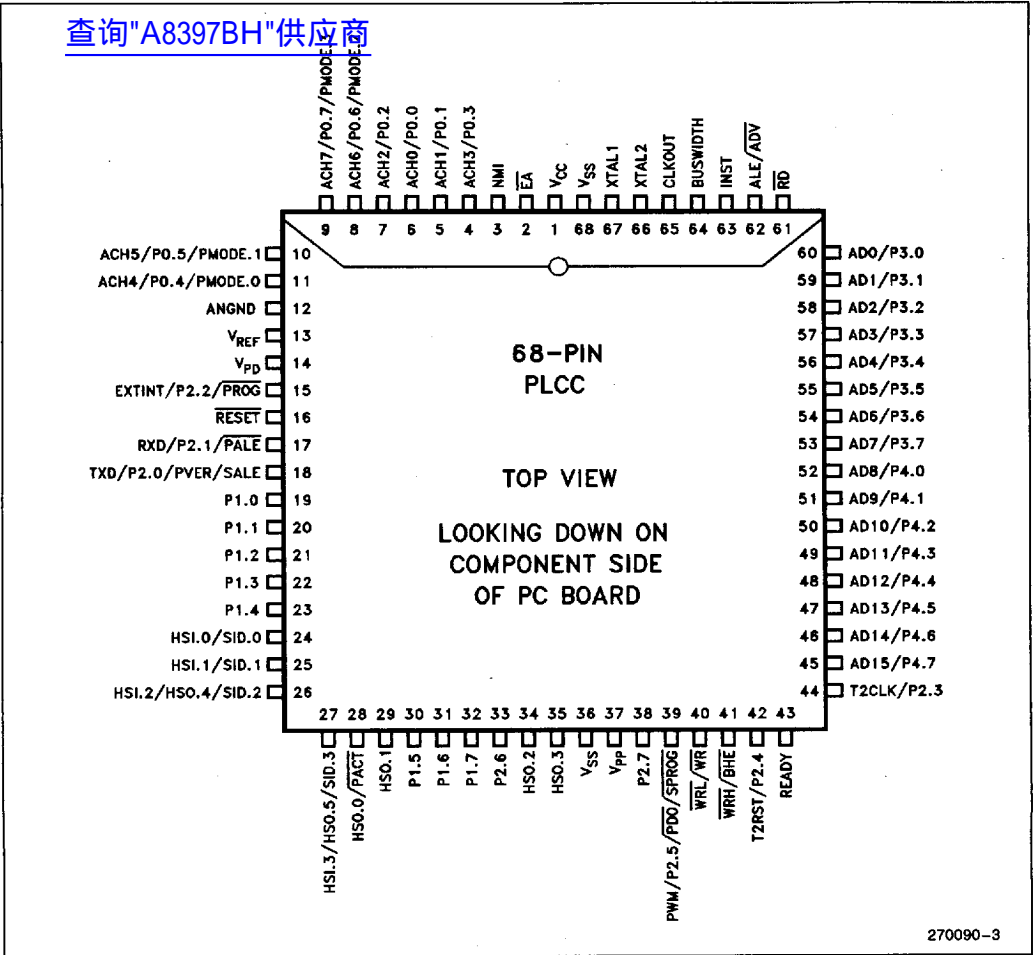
查询"A8397BH"供应商

ACH7/P0.7/PMODE.3
ACH6/P0.6/PMODE.2
ACH2/P0.2
ACH0/P0.0
ACH1/P0.1
ACH3/P0.3
NMI
$\overline{EA}$
$V_{CC}$
$V_{SS}$
XTAL1
XTAL2
CLKOUT
BUSWIDTH
INST
ALE/$\overline{ADV}$
$\overline{RD}$

9 8 7 6 5 4 3 2 1 68 67 66 65 64 63 62 61

ACH5/P0.5/PMODE.1 10
ACH4/P0.4/PMODE.0 11
ANGND 12
$V_{REF}$ 13
$V_{PD}$ 14
EXTINT/P2.2/$\overline{PROG}$ 15
$\overline{RESET}$ 16
RXD/P2.1/$\overline{PALE}$ 17
TXD/P2.0/PVER/SALE 18
P1.0 19
P1.1 20
P1.2 21
P1.3 22
P1.4 23
HSI.0/SID.0 24
HSI.1/SID.1 25
HSI.2/HSO.4/SID.2 26

68-PIN
PLCC

TOP VIEW

LOOKING DOWN ON
COMPONENT SIDE
OF PC BOARD

60 AD0/P3.0
59 AD1/P3.1
58 AD2/P3.2
57 AD3/P3.3
56 AD4/P3.4
55 AD5/P3.5
54 AD6/P3.6
53 AD7/P3.7
52 AD8/P4.0
51 AD9/P4.1
50 AD10/P4.2
49 AD11/P4.3
48 AD12/P4.4
47 AD13/P4.5
46 AD14/P4.6
45 AD15/P4.7
44 T2CLK/P2.3

27 28 29 30 31 32 33 34 35 36 37 38 39 40 41 42 43

HSI.3/HSO.5/SID.3
HSO.0/$\overline{PACT}$
HSO.1
P1.5
P1.6
P1.7
P2.6
HSO.2
HSO.3
$V_{SS}$
$V_{PP}$
P2.7
PWM/P2.5/$\overline{PDO}$/$\overline{SPROG}$
$\overline{WRL}$/$\overline{WR}$
$\overline{WRH}$/$\overline{BHE}$
T2RST/P2.4
READY

270090-3